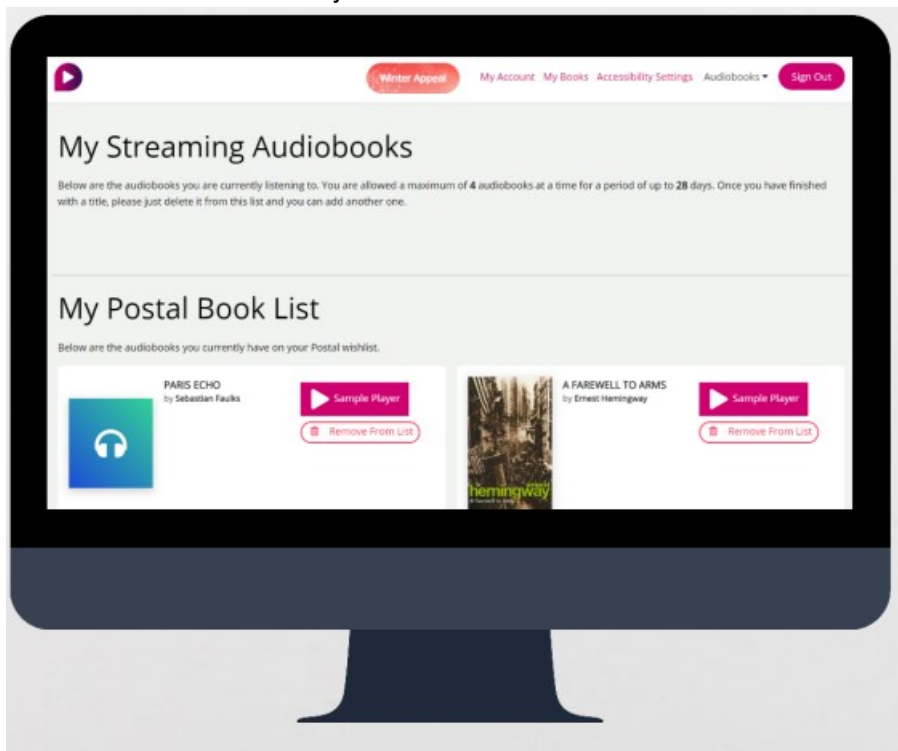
Winter Appeal My Account My Books Accessibility Settings Audiobooks Sign Out

My Streaming Audiobooks

Below are the audiobooks you are currently listening to. You are allowed a maximum of **4** audiobooks at a time for a period of up to **28** days. Once you have finished with a title, please just delete it from this list and you can add another one.

My Postal Book List

Below are the audiobooks you currently have on your Postal wishlist.

PARIS ECHO
by Sebastian Faulks

Sample Player
Remove From List

hemingway
A FAREWELL TO ARMS
by Ernest Hemingway

Sample Player
Remove From List